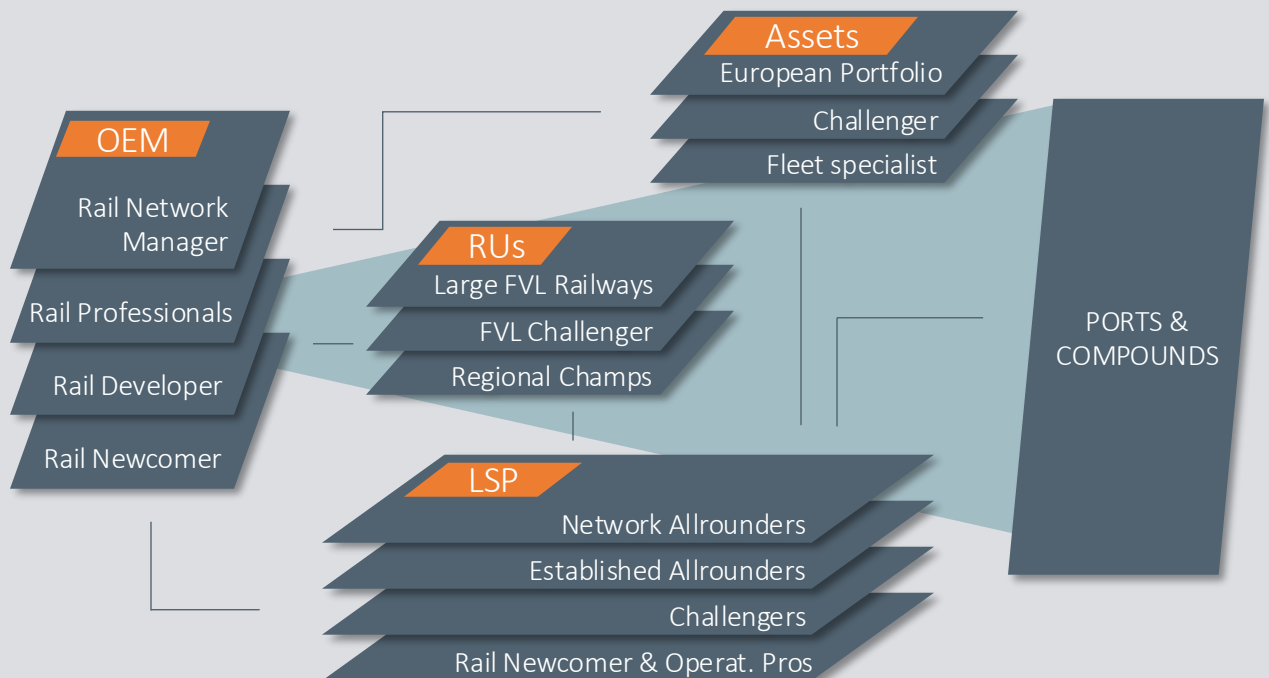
Assets
European Portfolio
Challenger
Fleet specialist

OEM
Rail Network Manager
Rail Professionals
Rail Developer
Rail Newcomer

RUs
Large FVL Railways
FVL Challenger
Regional Champs

PORTS & COMPOUNDS

LSP
Network Allrounders
Established Allrounders
Challengers
Rail Newcomer & Operat. Pros